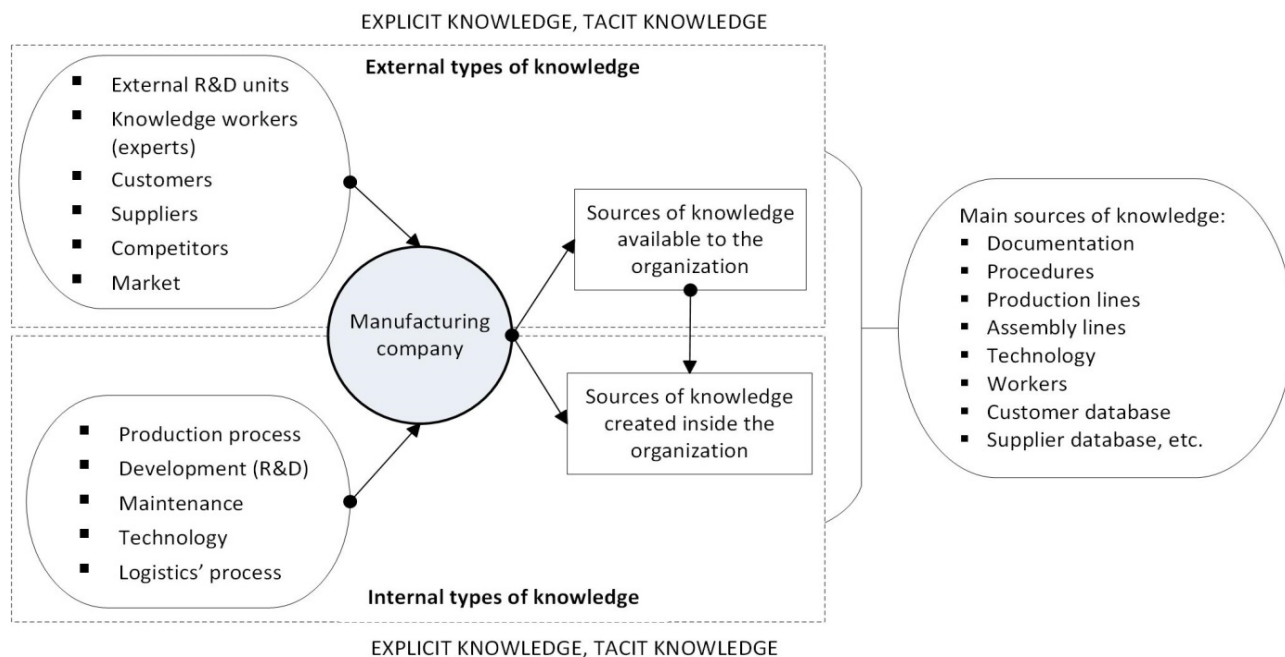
EXPLICIT KNOWLEDGE, TACIT KNOWLEDGE

External types of knowledge

- External R&D units
- Knowledge workers (experts)
- Customers
- Suppliers
- Competitors
- Market

Manufacturing company

Sources of knowledge available to the organization

Sources of knowledge created inside the organization

Main sources of knowledge:
- Documentation
- Procedures
- Production lines
- Assembly lines
- Technology
- Workers
- Customer database
- Supplier database, etc.

- Production process
- Development (R&D)
- Maintenance
- Technology
- Logistics' process

Internal types of knowledge

EXPLICIT KNOWLEDGE, TACIT KNOWLEDGE